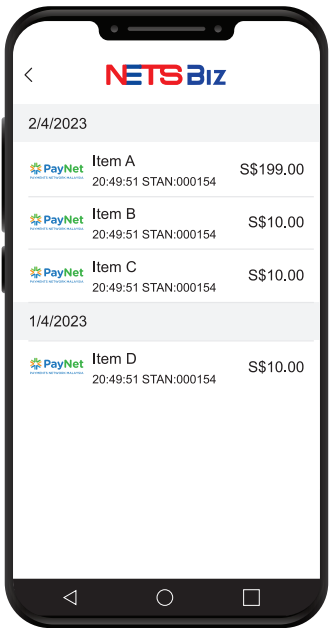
NETS Biz

2/4/2023

PayNet PAYMENTS NETWORK MALAYSIA Item A 20:49:51 STAN:000154 S$199.00

PayNet PAYMENTS NETWORK MALAYSIA Item B 20:49:51 STAN:000154 S$10.00

PayNet PAYMENTS NETWORK MALAYSIA Item C 20:49:51 STAN:000154 S$10.00

1/4/2023

PayNet PAYMENTS NETWORK MALAYSIA Item D 20:49:51 STAN:000154 S$10.00